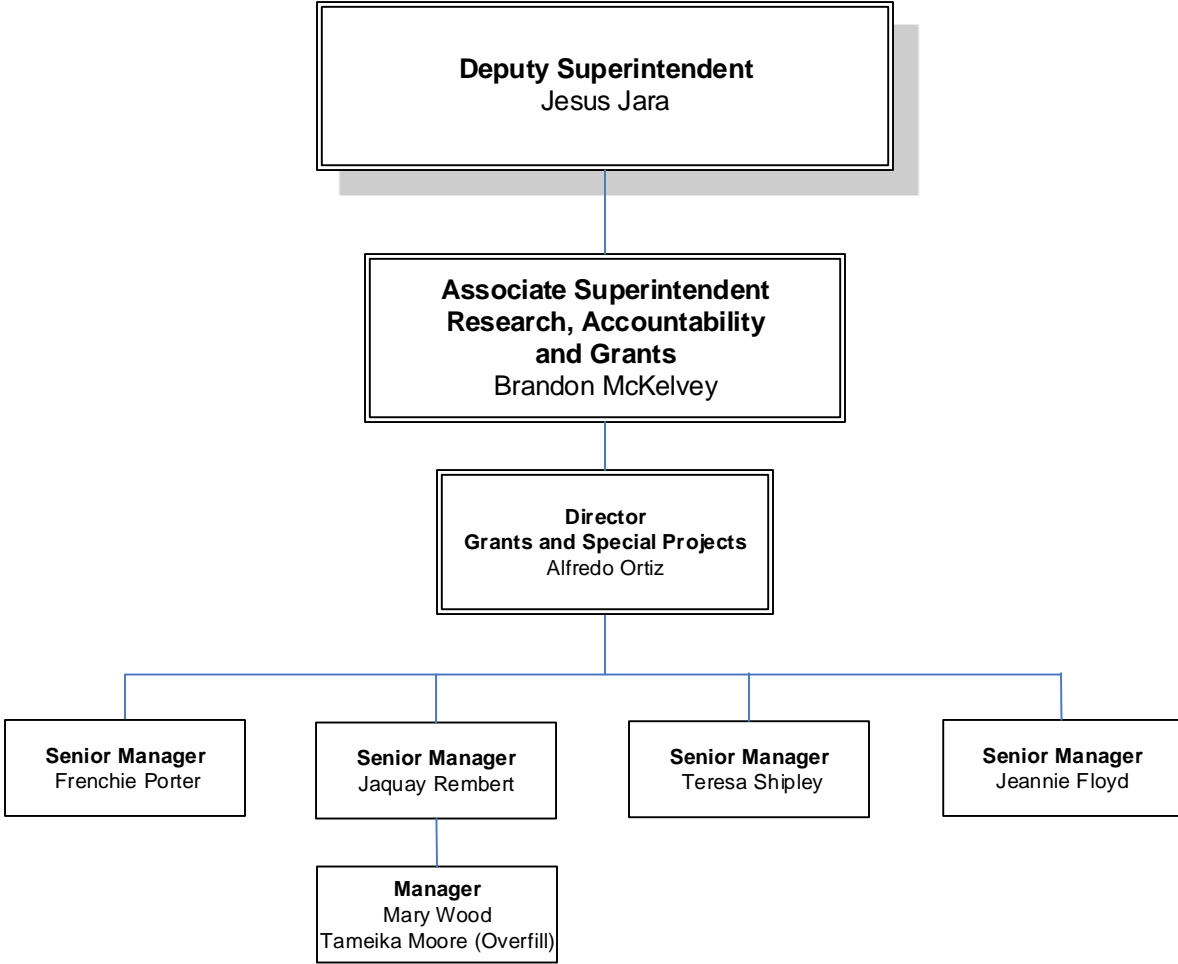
**Deputy Superintendent**
Jesus Jara

**Associate Superintendent Research, Accountability and Grants**
Brandon McKelvey

**Director Grants and Special Projects**
Alfredo Ortiz

**Senior Manager**
Frenchie Porter

**Senior Manager**
Jaquay Rembert

**Senior Manager**
Teresa Shipley

**Senior Manager**
Jeannie Floyd

**Manager**
Mary Wood
Tameika Moore (Overfill)